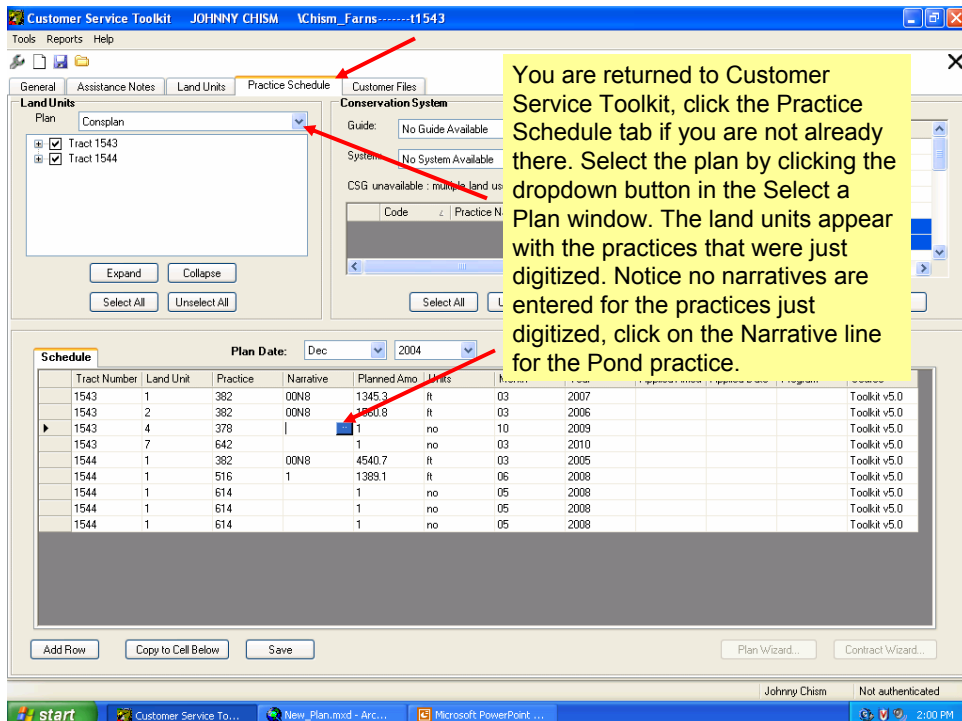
Customer Service Toolkit JOHNNY CHISM \Chism_Farns-------t1543

Tools Reports Help

General | Assistance Notes | Land Units | Practice Schedule | Customer Files

Land Units

Plan Consplan

Tract 1543
Tract 1544

Expand Collapse

Select All Unselect All

Conservation System

Guide: No Guide Available

System: No System Available

CSG unavailable : multiple land us

Code | Practice N

Select All

You are returned to Customer Service Toolkit, click the Practice Schedule tab if you are not already there. Select the plan by clicking the dropdown button in the Select a Plan window. The land units appear with the practices that were just digitized. Notice no narratives are entered for the practices just digitized, click on the Narrative line for the Pond practice.

Schedule

Plan Date: Dec 2004

| Tract Number | Land Unit | Practice | Narrative | Planned Amo | Units | Month | Year | Applied Amou | Applied Date | Program | Source |
|---|---|---|---|---|---|---|---|---|---|---|---|
| 1543 | 1 | 382 | 00N8 | 1345.3 | ft | 03 | 2007 | | | | Toolkit v5.0 |
| 1543 | 2 | 382 | 00N8 | 1860.8 | ft | 03 | 2006 | | | | Toolkit v5.0 |
| 1543 | 4 | 378 | | 1 | no | 10 | 2009 | | | | Toolkit v5.0 |
| 1543 | 7 | 642 | | 1 | no | 03 | 2010 | | | | Toolkit v5.0 |
| 1544 | 1 | 382 | 00N8 | 4540.7 | ft | 03 | 2005 | | | | Toolkit v5.0 |
| 1544 | 1 | 516 | 1 | 1389.1 | ft | 06 | 2008 | | | | Toolkit v5.0 |
| 1544 | 1 | 614 | | 1 | no | 05 | 2008 | | | | Toolkit v5.0 |
| 1544 | 1 | 614 | | 1 | no | 05 | 2008 | | | | Toolkit v5.0 |
| 1544 | 1 | 614 | | 1 | no | 05 | 2008 | | | | Toolkit v5.0 |

Add Row Copy to Cell Below Save Plan Wizard... Contract Wizard...

Johnny Chism Not authenticated

start Customer Service To... New_Plan.mxd - Arc... Microsoft PowerPoint ... 2:00 PM